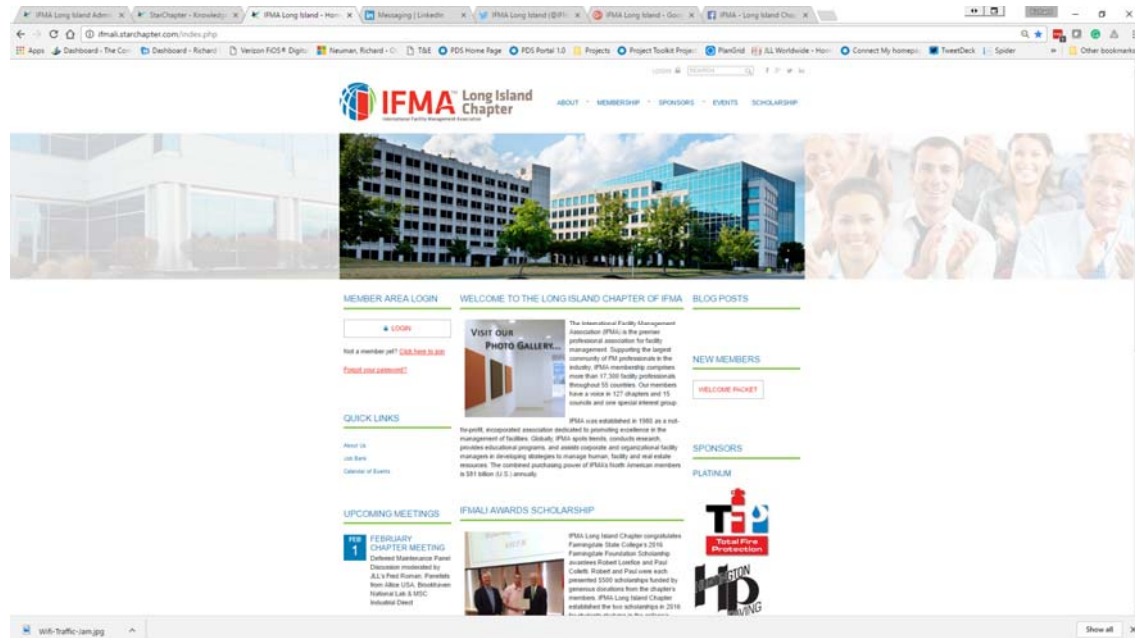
IFMA Long Island Admi | StarChapter - Knowledg | IFMA Long Island - Hom | Messaging | LinkedIn | IFMA Long Island (@IFI | IFMA Long Island - Goo | IFMA - Long Island Cha

ifmali.starchapter.com/index.php

Apps | Dashboard - The Co | Dashboard - Richard | Verizon FiOS® Digit | Neuman, Richard - O | T&E | PDS Home Page | PDS Portal 1.0 | Projects | Project Toolkit Projec | PlanGrid | JLL Worldwide - Hom | Connect My homepa | TweetDeck | Spider | Other bookmarks

LOGIN SEARCH

IFMA Long Island Chapter
International Facility Management Association

ABOUT · MEMBERSHIP · SPONSORS · EVENTS · SCHOLARSHIP

MEMBER AREA LOGIN

LOGIN

Not a member yet? Click here to join

Forgot your password?

QUICK LINKS

About Us
Job Bank
Calendar of Events

UPCOMING MEETINGS

FEB 1 FEBRUARY CHAPTER MEETING
Deferred Maintenance Panel Discussion moderated by JLL's Fred Roman; Panelists from Altice USA, Brookhaven National Lab & MSC Industrial Direct

WELCOME TO THE LONG ISLAND CHAPTER OF IFMA

VISIT OUR PHOTO GALLERY...

The International Facility Management Association (IFMA) is the premier professional association for facility management. Supporting the largest community of FM professionals in the industry, IFMA membership comprises more than 17,500 facility professionals throughout 55 countries. Our members have a voice in 127 chapters and 15 councils and one special interest group.

IFMA was established in 1980 as a not-for-profit, incorporated association dedicated to promoting excellence in the management of facilities. Globally, IFMA spots trends, conducts research, provides educational programs, and assists corporate and organizational facility managers in developing strategies to manage human, facility and real estate resources. The combined purchasing power of IFMA's North American members is $81 billion (U.S.) annually.

IFMALI AWARDS SCHOLARSHIP

IFMA Long Island Chapter congratulates Farmingdale State College's 2016 Farmingdale Foundation Scholarship awardees Robert Lotefice and Paul Colletti. Robert and Paul were each presented $500 scholarships funded by generous donations from the chapter's members. IFMA Long Island Chapter established the two scholarships in 2016 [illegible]

BLOG POSTS

NEW MEMBERS

WELCOME PACKET

SPONSORS

PLATINUM

TFP Total Fire Protection

HP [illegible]GTON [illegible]VING

Wifi-Traffic-Jam.jpg

Show all